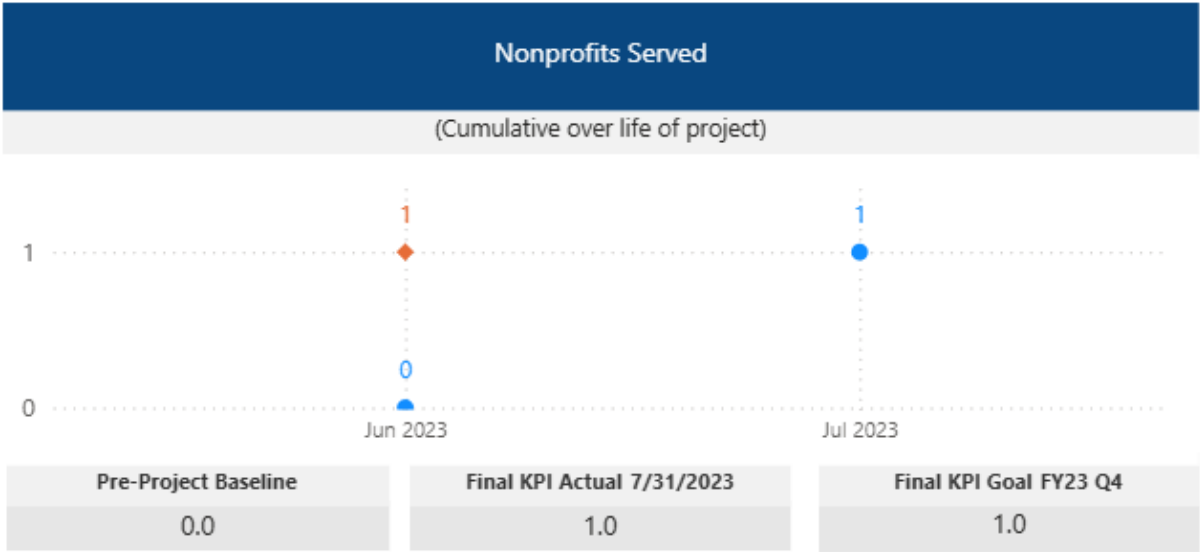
Nonprofits Served

(Cumulative over life of project)

1

1

1

0

0

Jun 2023

Jul 2023

| Pre-Project Baseline | Final KPI Actual 7/31/2023 | Final KPI Goal FY23 Q4 |
|---|---|---|
| 0.0 | 1.0 | 1.0 |